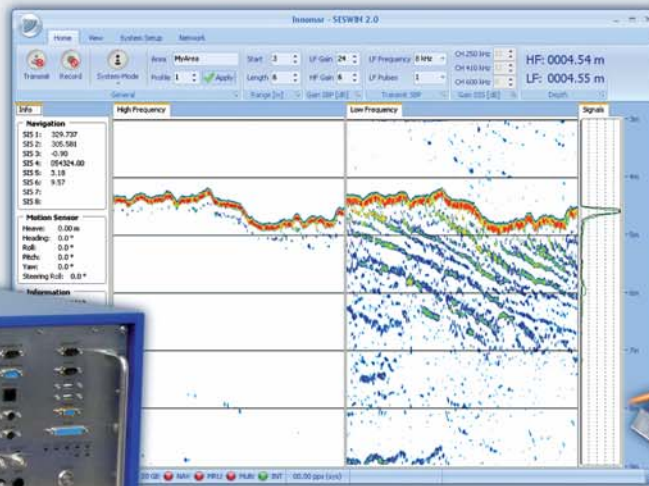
Innomar - SESWIN 2.0

Home View System Setup Network

Transmit Record System Mode

Area MyArea
Profile 1 Apply

General

Start 3
Length 6

Range [m]

LF Gain 24
HF Gain 6

Gain DBP [dB]

LF Frequency 8 kHz
LF Pulses 1

Transmit SBP

CH 250 kHz
CH 410 kHz
CH 600 kHz

Gain DSS [dB]

HF: 0004.54 m
LF: 0004.55 m

Depth

Info

Navigation
SIS 1: 329.737
SIS 2: 305.581
SIS 3: -0.90
SIS 4: 054324.00
SIS 5: 3.18
SIS 6: 9.57
SIS 7:
SIS 8:

Motion Sensor
Heave: 0.00 m
Heading: 0.0 °
Roll: 0.0 °
Pitch: 0.0 °
Yaw: 0.0 °
Steering Roll: 0.0 °

Information

High Frequency

Low Frequency

Signals

3m
4m
5m
6m
7m

GE NAV MRU MAN INT 00.00 pps (sys)